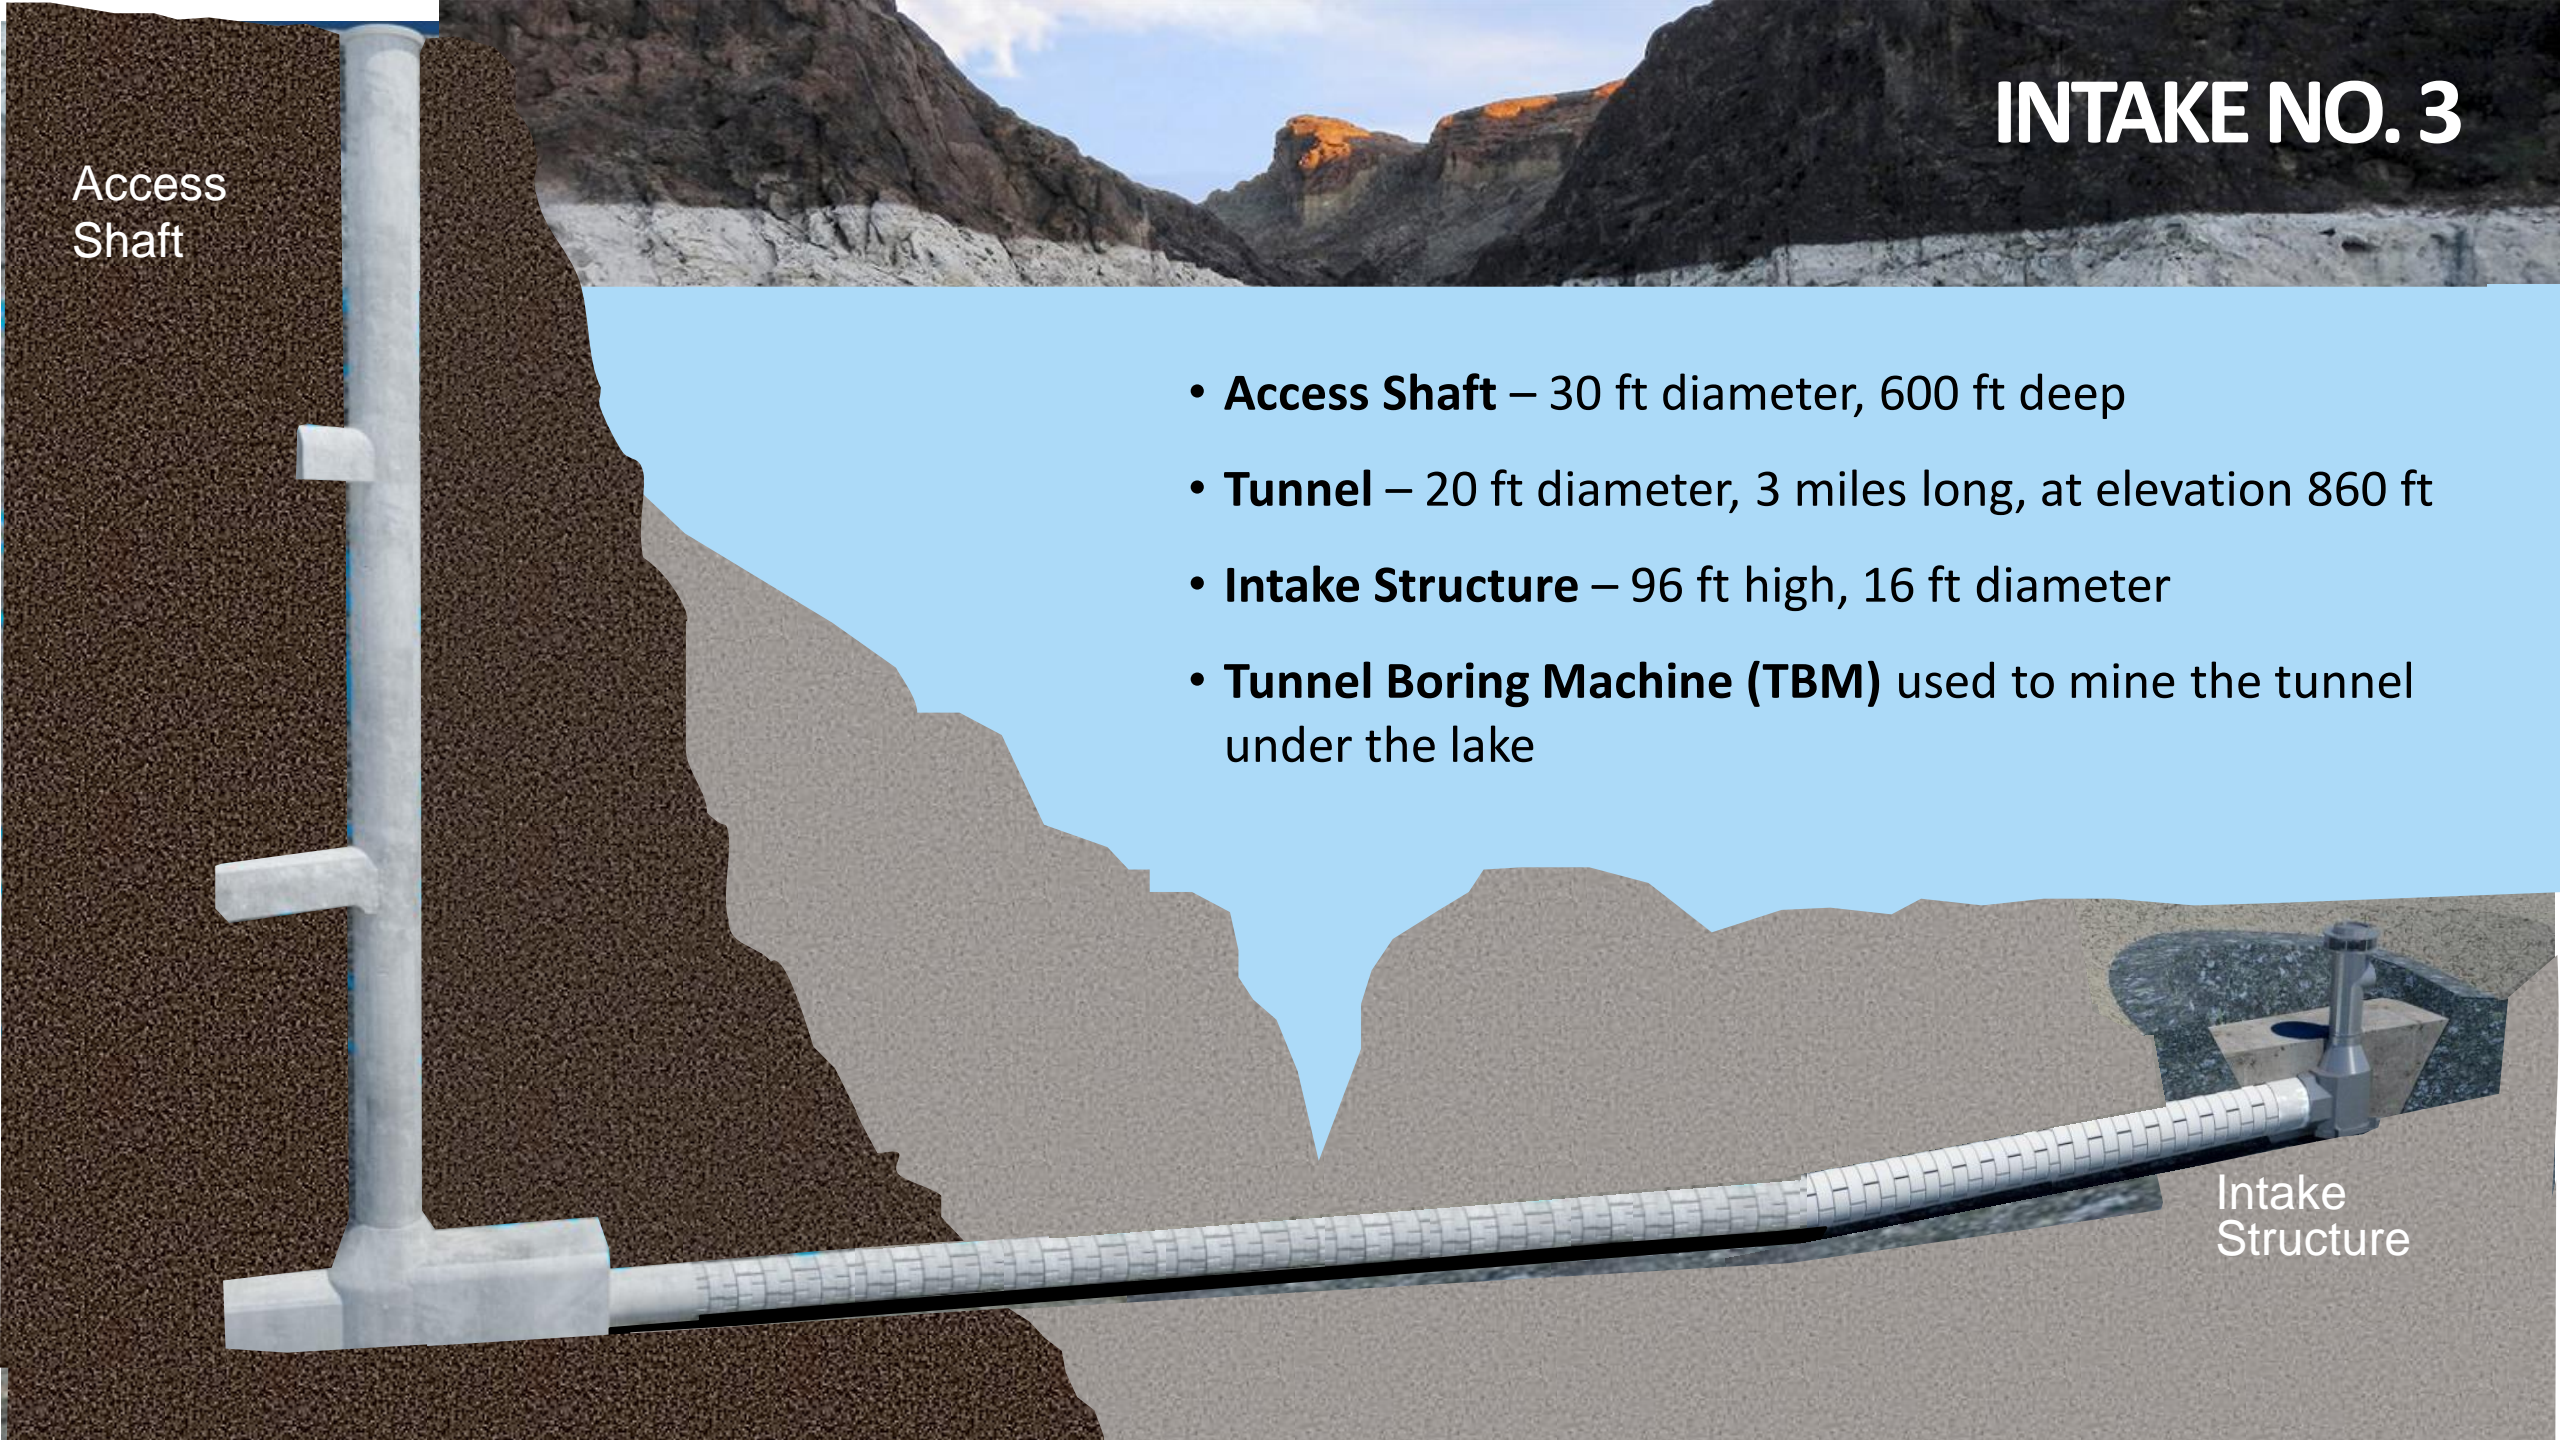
INTAKE NO. 3

Access Shaft

- **Access Shaft** – 30 ft diameter, 600 ft deep
- **Tunnel** – 20 ft diameter, 3 miles long, at elevation 860 ft
- **Intake Structure** – 96 ft high, 16 ft diameter
- **Tunnel Boring Machine (TBM)** used to mine the tunnel under the lake

Intake Structure